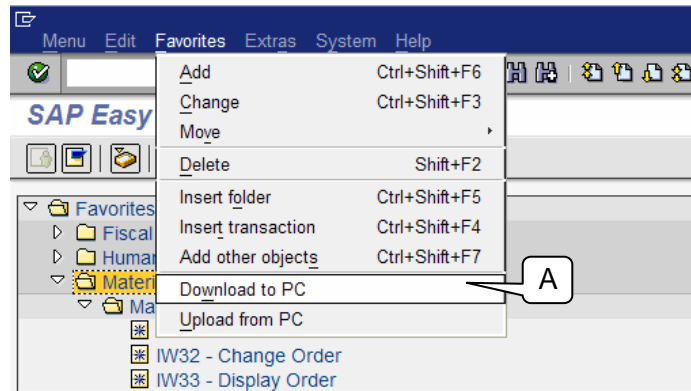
Menu Edit Favorites Extras System Help

SAP Easy

Add Ctrl+Shift+F6
Change Ctrl+Shift+F3
Move
Delete Shift+F2
Insert folder Ctrl+Shift+F5
Insert transaction Ctrl+Shift+F4
Add other objects Ctrl+Shift+F7
Download to PC
Upload from PC

A

Favorites
Fiscal
Human
Materi
Ma
IW32 - Change Order
IW33 - Display Order